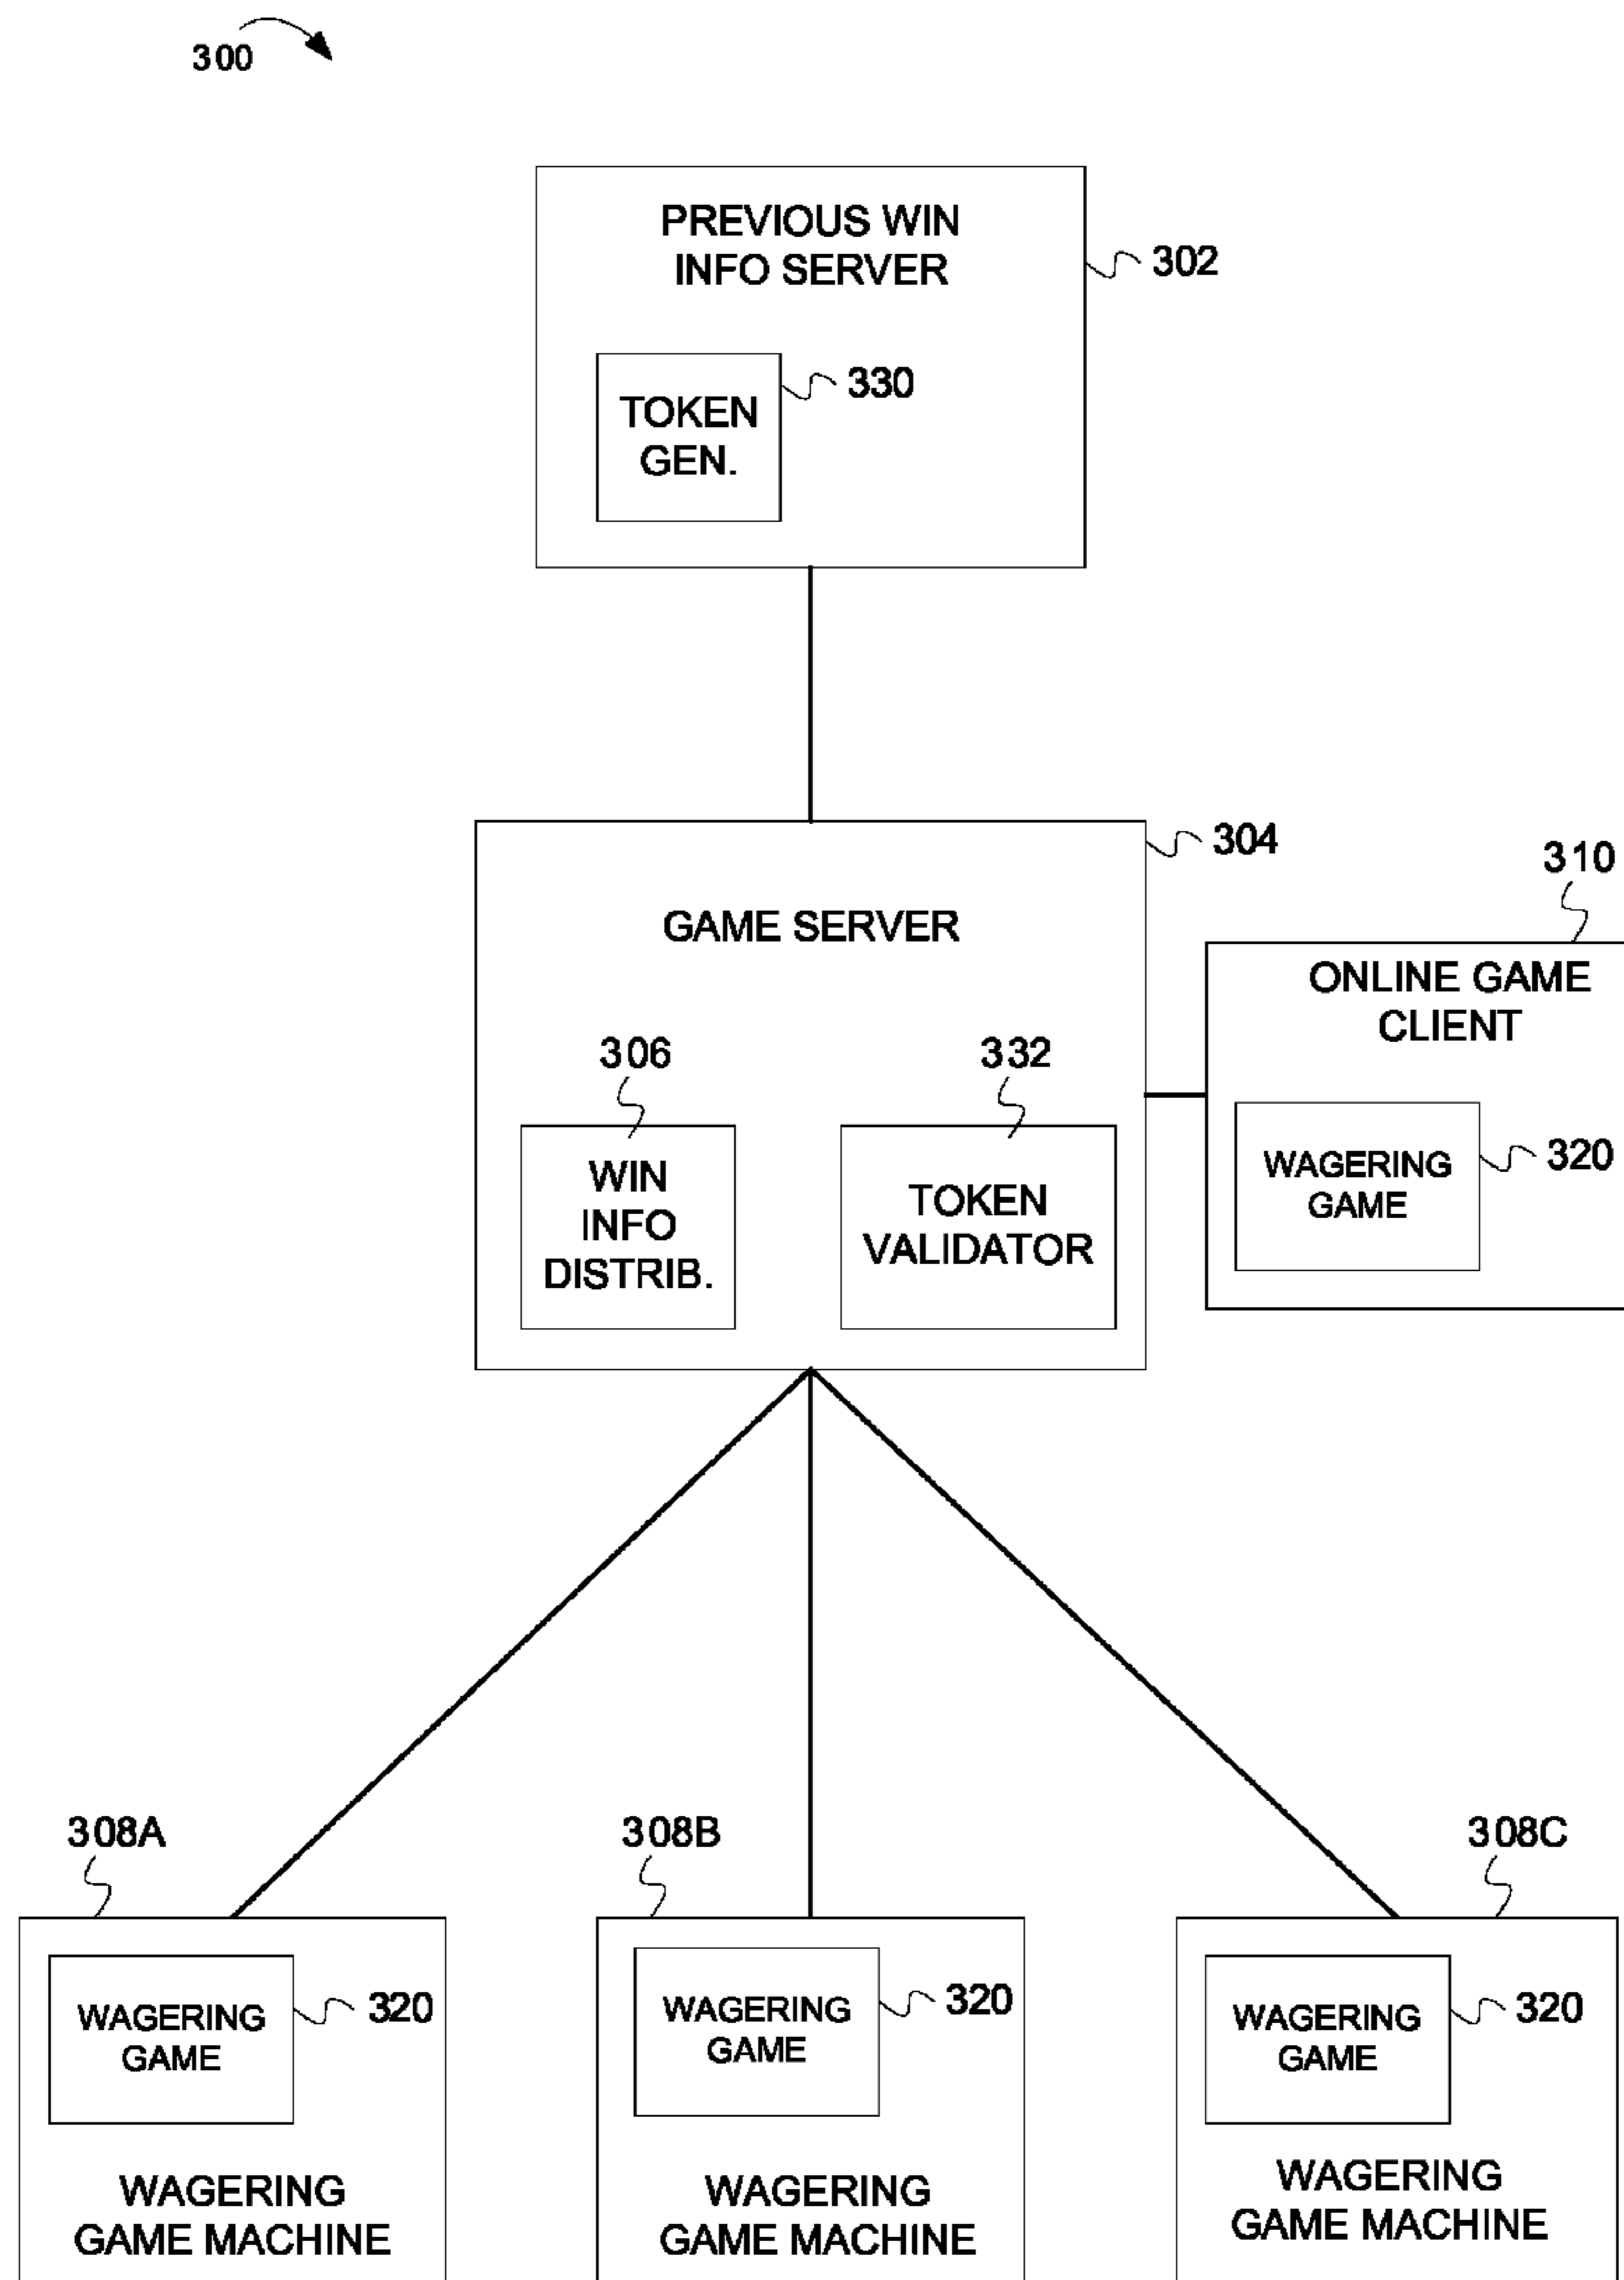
300

PREVIOUS WIN INFO SERVER

302

TOKEN GEN.

330

304

GAME SERVER

306

WIN INFO DISTRIB.

332

TOKEN VALIDATOR

310

ONLINE GAME CLIENT

WAGERING GAME

320

308A

WAGERING GAME

320

WAGERING GAME MACHINE

308B

WAGERING GAME

320

WAGERING GAME MACHINE

308C

WAGERING GAME

320

WAGERING GAME MACHINE